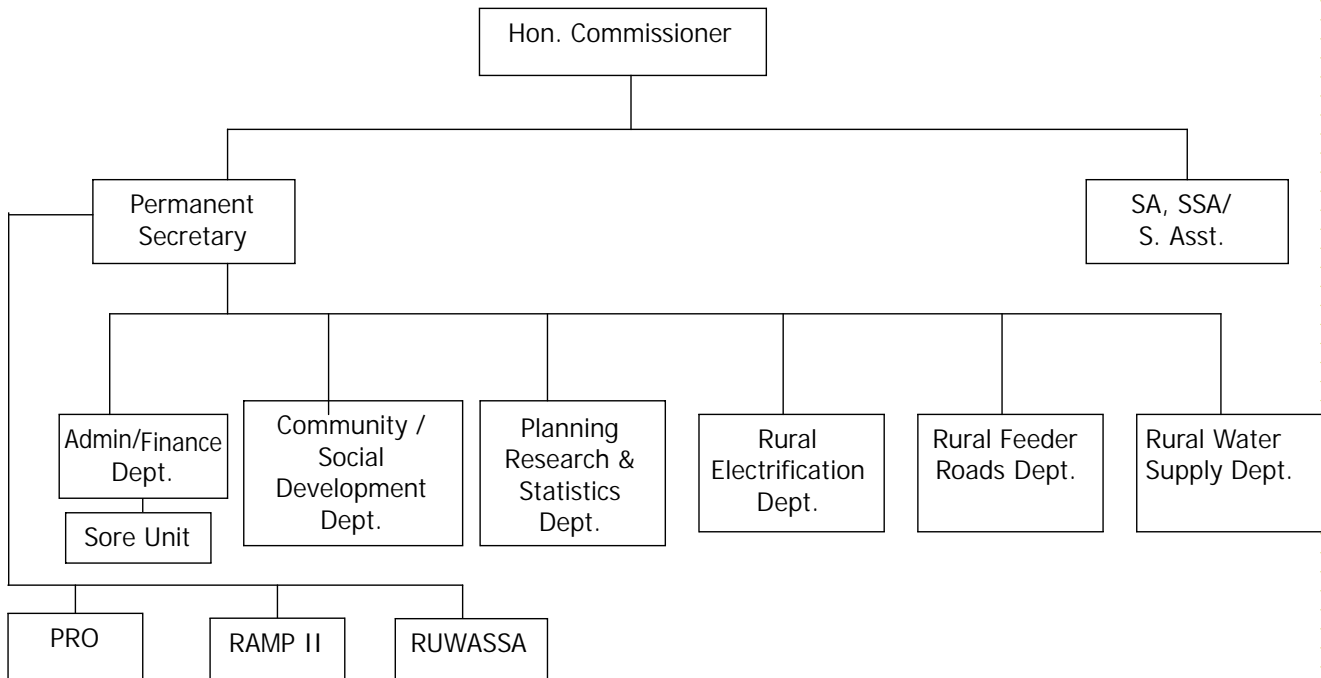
Hon. Commissioner

Permanent Secretary

SA, SSA/ S. Asst.

Admin/Finance Dept.

Sore Unit

Community / Social Development Dept.

Planning Research & Statistics Dept.

Rural Electrification Dept.

Rural Feeder Roads Dept.

Rural Water Supply Dept.

PRO

RAMP II

RUWASSA